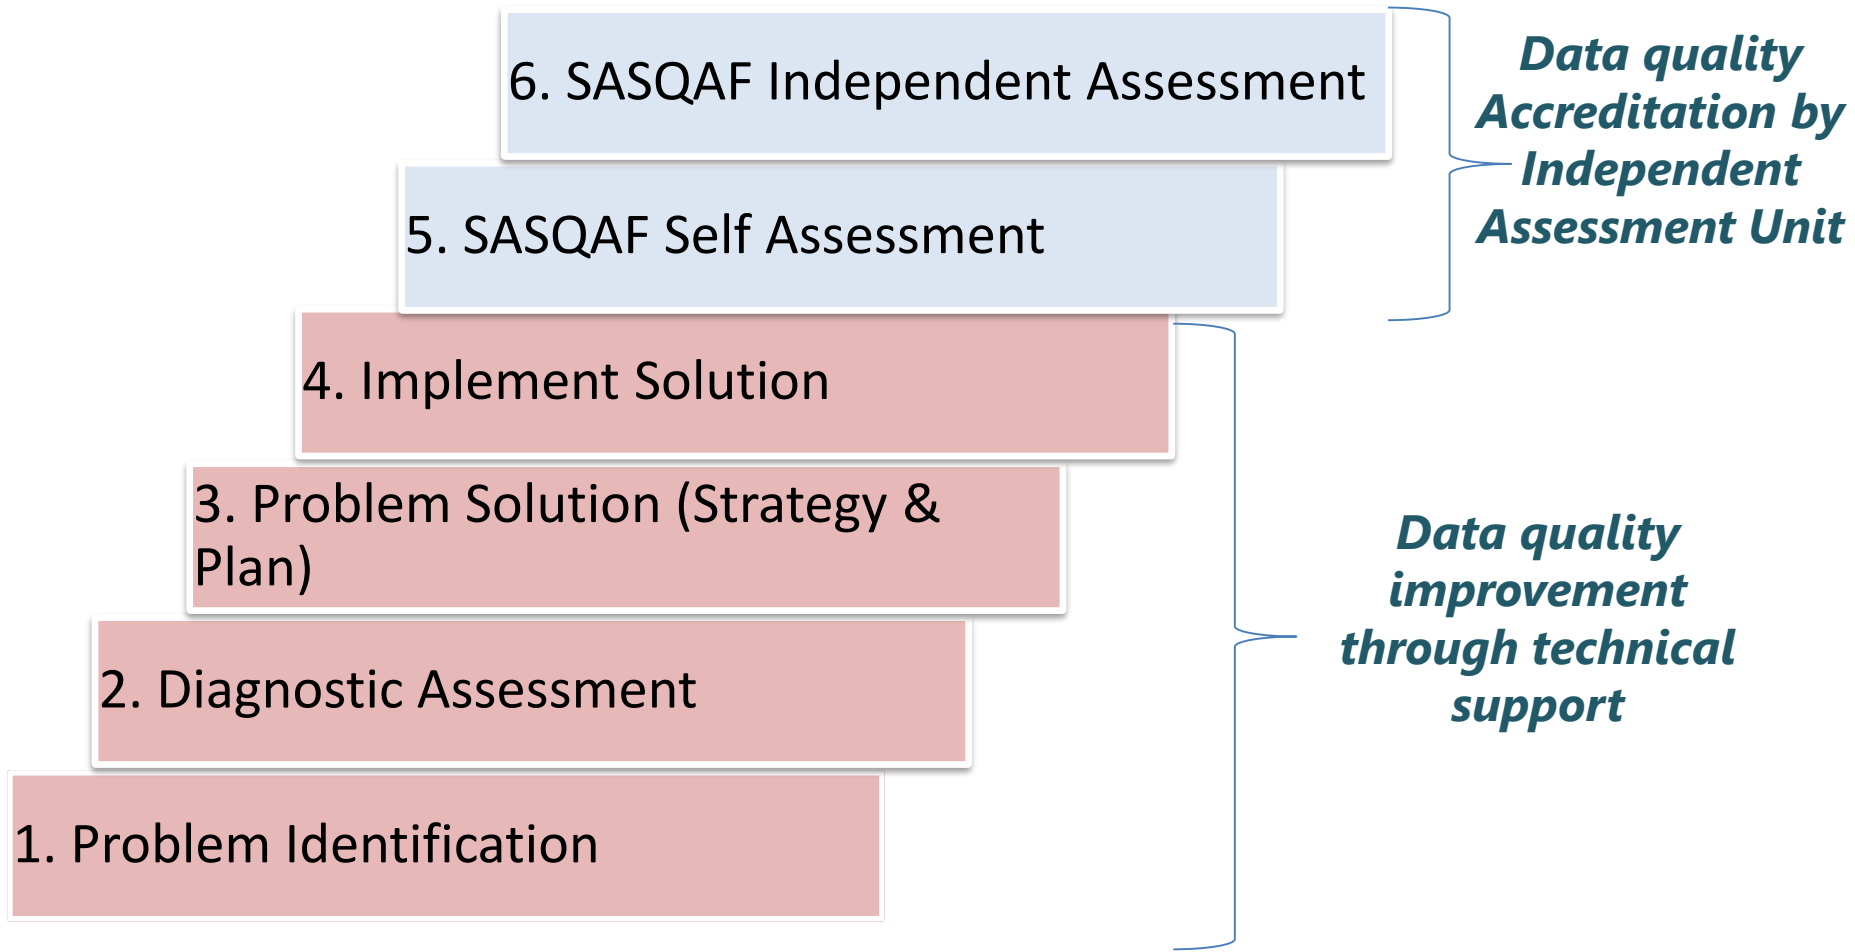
6. SASQAF Independent Assessment

5. SASQAF Self Assessment

Data quality Accreditation by Independent Assessment Unit

4. Implement Solution

3. Problem Solution (Strategy & Plan)

2. Diagnostic Assessment

1. Problem Identification

Data quality improvement through technical support